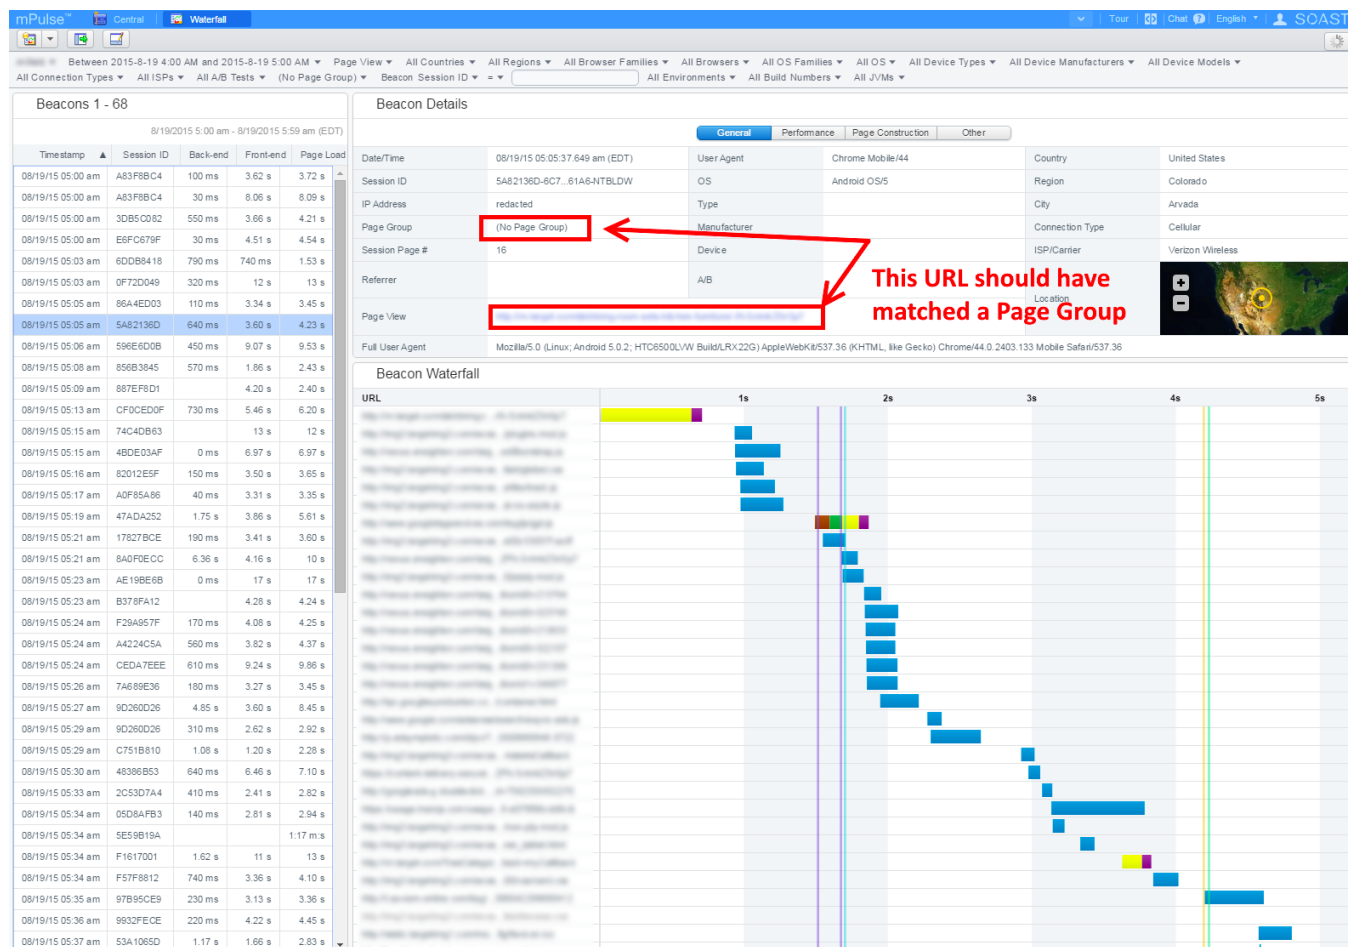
mPulse™ Central Waterfall Tour Chat English SOAST

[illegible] Between 2015-8-19 4:00 AM and 2015-8-19 5:00 AM ▾ Page View ▾ All Countries ▾ All Regions ▾ All Browser Families ▾ All Browsers ▾ All OS Families ▾ All OS ▾ All Device Types ▾ All Device Manufacturers ▾ All Device Models ▾
All Connection Types ▾ All ISPs ▾ All A/B Tests ▾ (No Page Group) ▾ Beacon Session ID ▾ = ▾ All Environments ▾ All Build Numbers ▾ All JVMs ▾

Beacons 1 - 68

8/19/2015 5:00 am - 8/19/2015 5:59 am (EDT)

| Timestamp ▲ | Session ID | Back-end | Front-end | Page Load |
|---|---|---|---|---|
| 08/19/15 05:00 am | A83F8BC4 | 100 ms | 3.62 s | 3.72 s |
| 08/19/15 05:00 am | A83F8BC4 | 30 ms | 8.06 s | 8.09 s |
| 08/19/15 05:00 am | 3DB5C082 | 550 ms | 3.66 s | 4.21 s |
| 08/19/15 05:00 am | E6FC679F | 30 ms | 4.51 s | 4.54 s |
| 08/19/15 05:03 am | 6DDB8418 | 790 ms | 740 ms | 1.53 s |
| 08/19/15 05:03 am | 0F72D049 | 320 ms | 12 s | 13 s |
| 08/19/15 05:05 am | 86A4ED03 | 110 ms | 3.34 s | 3.45 s |
| 08/19/15 05:05 am | 5A82136D | 640 ms | 3.60 s | 4.23 s |
| 08/19/15 05:06 am | 596E6D0B | 450 ms | 9.07 s | 9.53 s |
| 08/19/15 05:08 am | 856B3845 | 570 ms | 1.86 s | 2.43 s |
| 08/19/15 05:09 am | 887EF8D1 | | 4.20 s | 2.40 s |
| 08/19/15 05:13 am | CF0CED0F | 730 ms | 5.46 s | 6.20 s |
| 08/19/15 05:15 am | 74C4DB63 | | 13 s | 12 s |
| 08/19/15 05:15 am | 4BDE03AF | 0 ms | 6.97 s | 6.97 s |
| 08/19/15 05:16 am | 82012E5F | 150 ms | 3.50 s | 3.65 s |
| 08/19/15 05:17 am | A0F85A86 | 40 ms | 3.31 s | 3.35 s |
| 08/19/15 05:19 am | 47ADA252 | 1.75 s | 3.86 s | 5.61 s |
| 08/19/15 05:21 am | 17827BCE | 190 ms | 3.41 s | 3.60 s |
| 08/19/15 05:21 am | 8A0F0ECC | 6.36 s | 4.16 s | 10 s |
| 08/19/15 05:23 am | AE19BE6B | 0 ms | 17 s | 17 s |
| 08/19/15 05:23 am | B378FA12 | | 4.28 s | 4.24 s |
| 08/19/15 05:24 am | F29A957F | 170 ms | 4.08 s | 4.25 s |
| 08/19/15 05:24 am | A4224C5A | 560 ms | 3.82 s | 4.37 s |
| 08/19/15 05:24 am | CEDA7EEE | 610 ms | 9.24 s | 9.86 s |
| 08/19/15 05:26 am | 7A689E36 | 180 ms | 3.27 s | 3.45 s |
| 08/19/15 05:27 am | 9D260D26 | 4.85 s | 3.60 s | 8.45 s |
| 08/19/15 05:29 am | 9D260D26 | 310 ms | 2.62 s | 2.92 s |
| 08/19/15 05:29 am | C751B810 | 1.08 s | 1.20 s | 2.28 s |
| 08/19/15 05:30 am | 48386B53 | 640 ms | 6.46 s | 7.10 s |
| 08/19/15 05:33 am | 2C53D7A4 | 410 ms | 2.41 s | 2.82 s |
| 08/19/15 05:34 am | 05D8AFB3 | 140 ms | 2.81 s | 2.94 s |
| 08/19/15 05:34 am | 5E59B19A | | | 1:17 m:s |
| 08/19/15 05:34 am | F1617001 | 1.62 s | 11 s | 13 s |
| 08/19/15 05:34 am | F57F8812 | 740 ms | 3.36 s | 4.10 s |
| 08/19/15 05:35 am | 97B95CE9 | 230 ms | 3.13 s | 3.36 s |
| 08/19/15 05:36 am | 9932FECE | 220 ms | 4.22 s | 4.45 s |
| 08/19/15 05:37 am | 53A1065D | 1.17 s | 1.66 s | 2.83 s |

Beacon Details

General Performance Page Construction Other

| Date/Time | 08/19/15 05:05:37.649 am (EDT) | User Agent | Chrome Mobile/44 | Country | United States |
|---|---|---|---|---|---|
| Session ID | 5A82136D-6C7...61A6-NTBLDW | OS | Android OS/5 | Region | Colorado |
| IP Address | redacted | Type | | City | Arvada |
| Page Group | (No Page Group) | Manufacturer | | Connection Type | Cellular |
| Session Page # | 16 | Device | | ISP/Carrier | Verizon Wireless |
| Referrer | | A/B | | Location | |
| Page View | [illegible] | | | | |
| Full User Agent | Mozilla/5.0 (Linux; Android 5.0.2; HTC6500LVW Build/LRX22G) AppleWebKit/537.36 (KHTML, like Gecko) Chrome/44.0.2403.133 Mobile Safari/537.36 | | | | |

This URL should have matched a Page Group

Beacon Waterfall

URL 1s 2s 3s 4s 5s